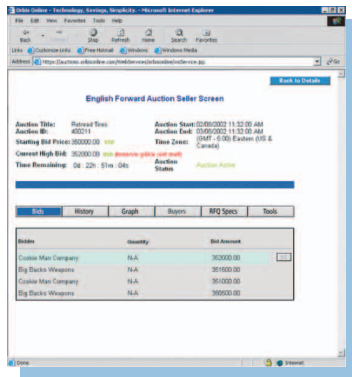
Orbis Online - Technology, Savings, Simplicity - Microsoft Internet Explorer

File Edit View Favorites Tools Help

Back Forward Stop Refresh Home Search Favorites

Links Customize Links Free Hotmail Windows Windows Media

Address https://auctions.orbisonline.com/WebServices/orbisonline/orbService.jsp Go

Back to Details

English Forward Auction Seller Screen

Auction Title: Retread Tires
Auction ID: 400211
Starting Bid Price: 360000.00 USD
Current High Bid: 352000.00 USD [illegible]
Time Remaining: 0d : 22h : 51m : 04s

Auction Start: 02/08/2002 11:32:00 AM
Auction End: 03/08/2002 11:32:00 AM
Time Zone: (GMT - 5:00) Eastern (US & Canada)
Auction Status: Auction Active

Bids | History | Graph | Buyers | RFQ Specs | Tools

| Bidder | Quantity | Bid Amount |
|---|---|---|
| Cookie Man Company | N/A | 352000.00 |
| Big Backs Weapons | N/A | 351600.00 |
| Cookie Man Company | N/A | 351000.00 |
| Big Backs Weapons | N/A | 350500.00 |

Done Internet